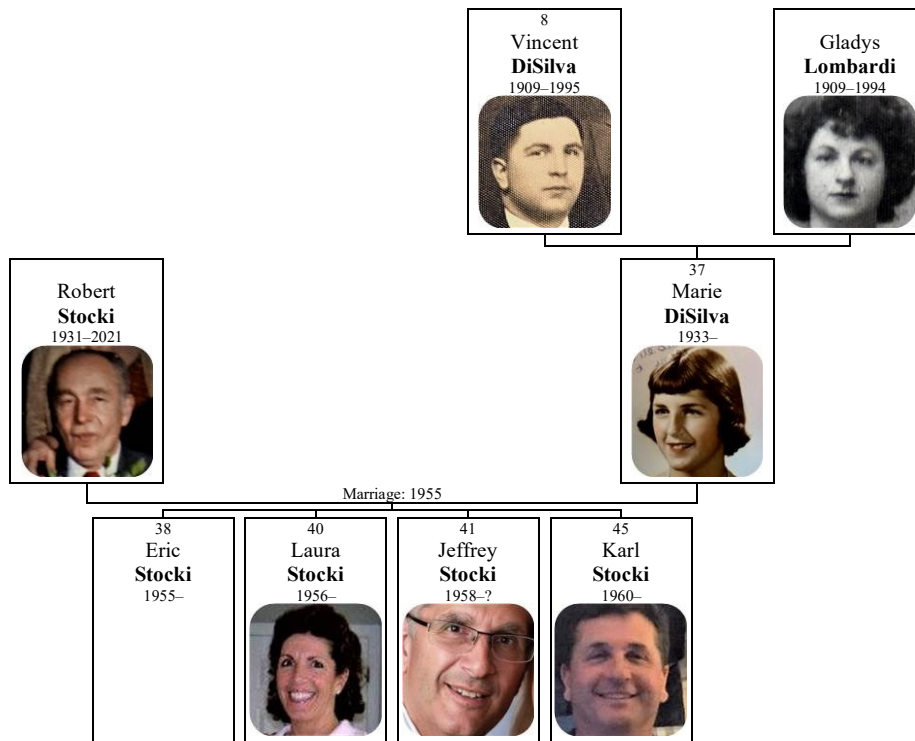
8
Vincent
**DiSilva**
1909–1995

Gladys
**Lombardi**
1909–1994

Robert
**Stocki**
1931–2021

37
Marie
**DiSilva**
1933–

Marriage: 1955

38
Eric
**Stocki**
1955–

40
Laura
**Stocki**
1956–

41
Jeffrey
**Stocki**
1958–?

45
Karl
**Stocki**
1960–